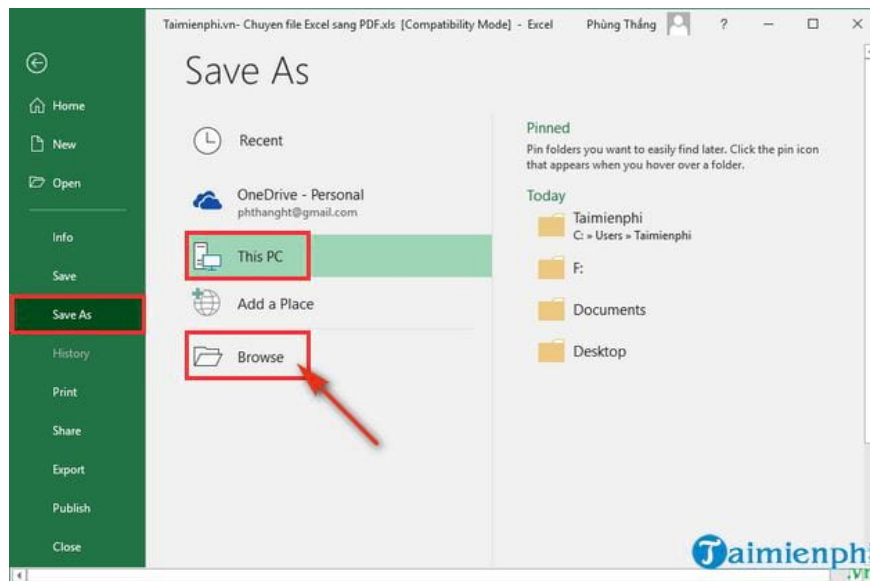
Taimienphi.vn- Chuyen file Excel sang PDF.xls [Compatibility Mode] - Excel

Phùng Thắng

?

Home

New

Open

Info

Save

Save As

History

Print

Share

Export

Publish

Close

Save As

Recent

OneDrive - Personal
phthanght@gmail.com

This PC

Add a Place

Browse

Pinned

Pin folders you want to easily find later. Click the pin icon that appears when you hover over a folder.

Today

Taimienphi
C: » Users » Taimienphi

F:

Documents

Desktop

Taimienphi
.vn